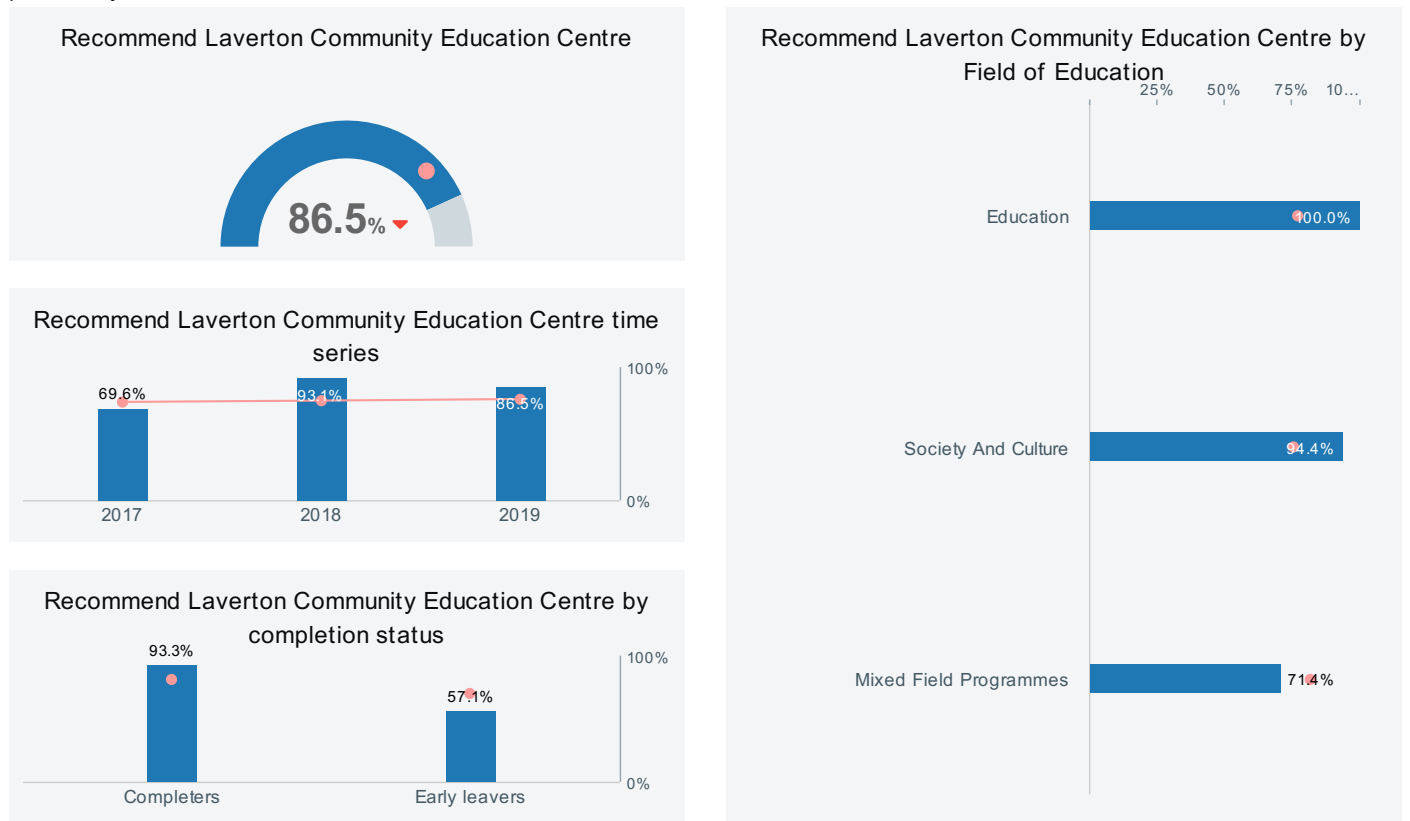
Recommend Laverton Community Education Centre

86.5%

Recommend Laverton Community Education Centre time series

100%

0%

69.6%

93.1%

86.5%

2017

2018

2019

Recommend Laverton Community Education Centre by completion status

100%

0%

93.3%

57.1%

Completers

Early leavers

Recommend Laverton Community Education Centre by Field of Education

25%

50%

75%

10...

Education

100.0%

Society And Culture

94.4%

Mixed Field Programmes

71.4%